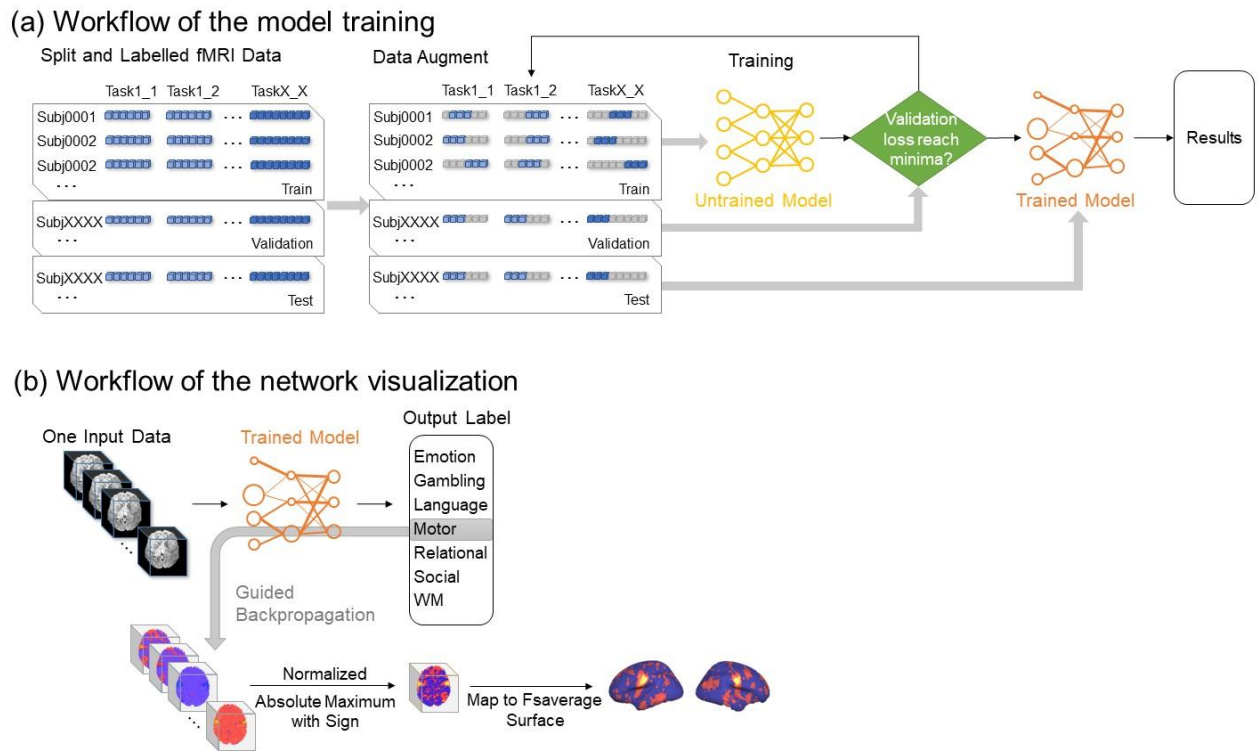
(a) Workflow of the model training

Split and Labelled fMRI Data

| | Task1_1 | Task1_2 | ... | TaskX_X |
|---|---|---|---|---|
| Subj0001 | | | ... | |
| Subj0002 | | | ... | |
| Subj0002 | | | ... | |
| ... | | | | |

Train

SubjXXXX ...
...
Validation

SubjXXXX ...
...
Test

Data Augment

| | Task1_1 | Task1_2 | ... | TaskX_X |
|---|---|---|---|---|
| Subj0001 | | | ... | |
| Subj0002 | | | ... | |
| Subj0002 | | | ... | |
| ... | | | | |

Train

SubjXXXX ...
...
Validation

SubjXXXX ...
...
Test

Training

Untrained Model

Validation loss reach minima?

Trained Model

Results

(b) Workflow of the network visualization

One Input Data

Trained Model

Output Label

Emotion
Gambling
Language
Motor
Relational
Social
WM

Guided Backpropagation

Normalized

Absolute Maximum with Sign

Map to Fsaverage Surface